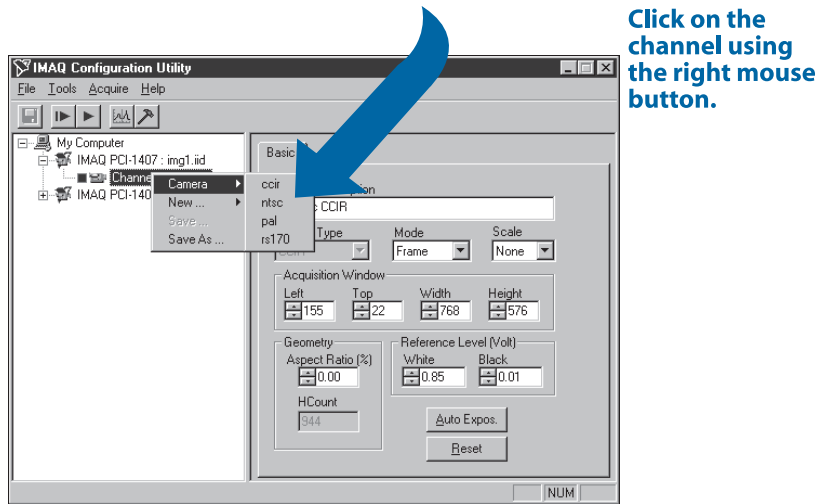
IMAQ Configuration Utility

File Tools Acquire Help

My Computer
IMAQ PCI-1407 : img1.iid
Channe
IMAQ PCI-140

Camera
New ...
Save ...
Save As ...

ccir
ntsc
pal
rs170

Basic

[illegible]ion
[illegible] CCIR

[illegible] Type
CCIR

Mode
Frame

Scale
None

Acquisition Window
Left
155
Top
22
Width
768
Height
576

Geometry
Aspect Ratio (%)
0.00
HCount
944

Reference Level (Volt)
White
0.85
Black
0.01

Auto Expos.

Reset

NUM

Click on the channel using the right mouse button.